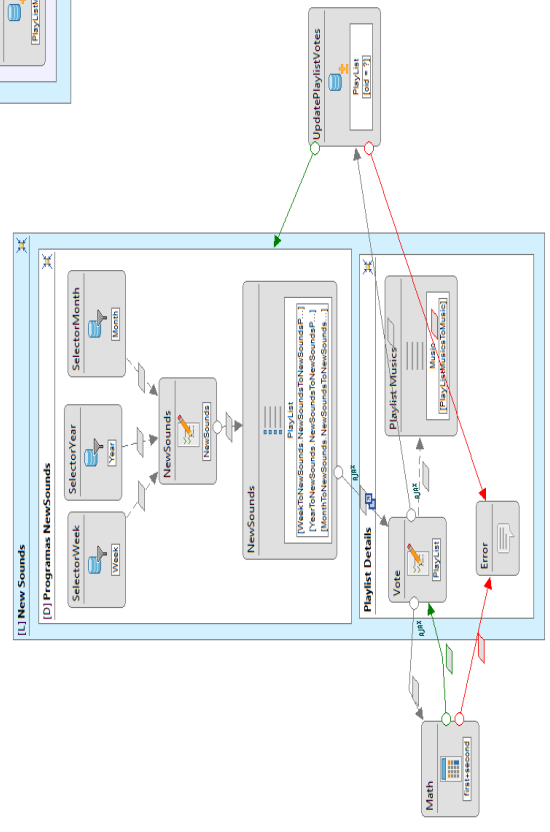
PlayList

UpdatePlaylistVotes

PlayList
[oid = ?]

[L] New Sounds

[D] Programas NewSounds

SelectorMonth

Month

SelectorYear

Year

SelectorWeek

Week

NewSounds

NewSounds

NewSounds

PlayList

[WeekToNewSounds.NewSoundsToNewSoundsP...]
[YearToNewSounds.NewSoundsToNewSoundsP...]
[MonthToNewSounds.NewSoundsToNewSounds...]

ajax

Playlist Details

Playlist Musics

Music
[PlayListMusicsToMusic]

ajax

Vote

PlayList

Error

ajax

Math

first+second